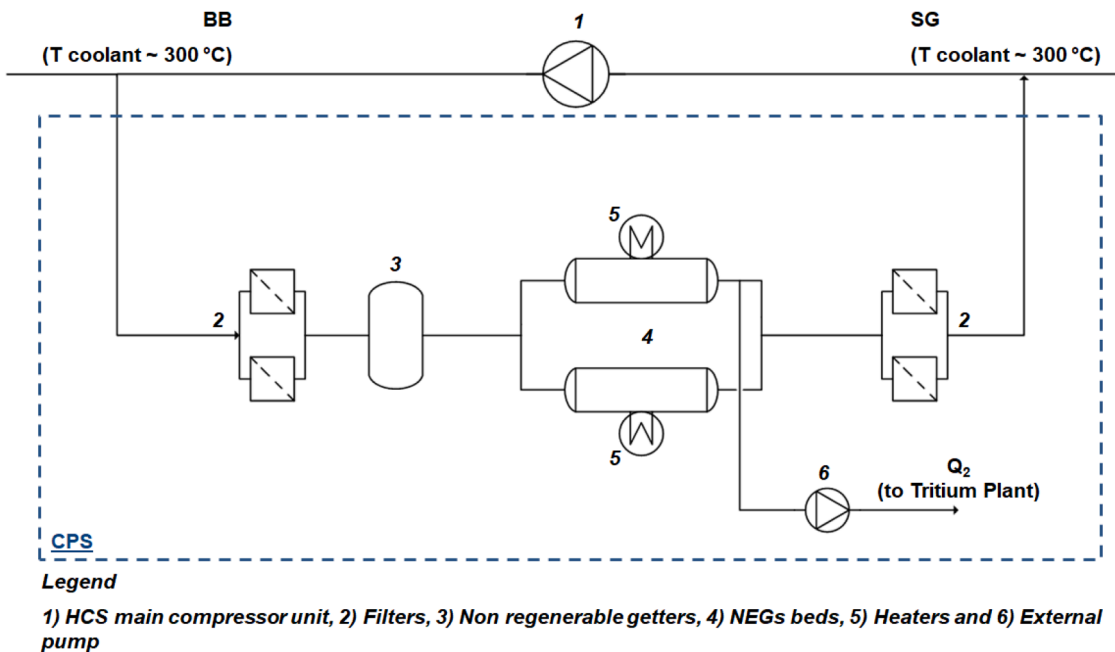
BB
(T coolant ~ 300 °C)

1

SG
(T coolant ~ 300 °C)

5

3

2

4

2

5

6

$Q_2$
(to Tritium Plant)

CPS

Legend

1) HCS main compressor unit, 2) Filters, 3) Non regenerable getters, 4) NEGs beds, 5) Heaters and 6) External pump